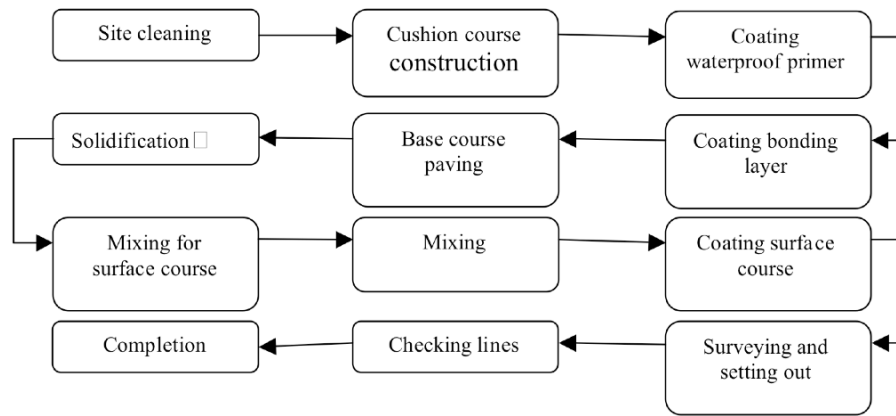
Site cleaning

Cushion course construction

Coating waterproof primer

Solidification

Base course paving

Coating bonding layer

Mixing for surface course

Mixing

Coating surface course

Completion

Checking lines

Surveying and setting out